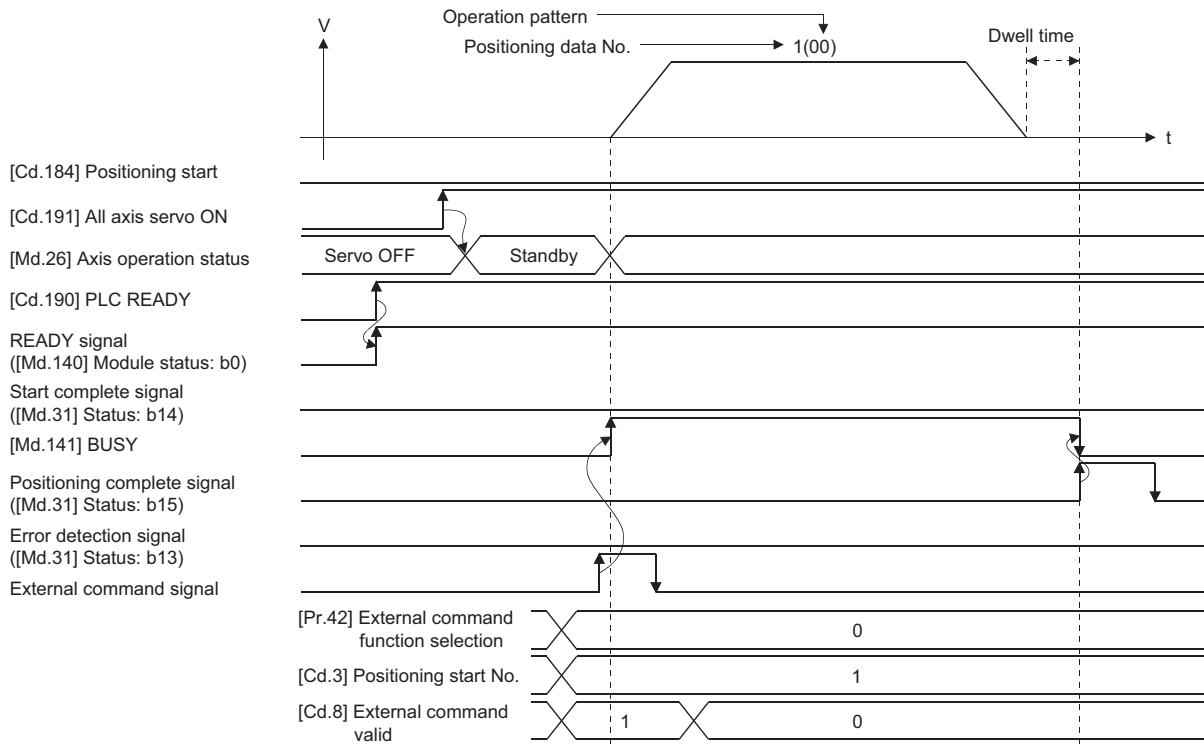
Operation pattern
Positioning data No.
1(00)
Dwell time
V
t

[Cd.184] Positioning start
[Cd.191] All axis servo ON
[Md.26] Axis operation status
Servo OFF
Standby
[Cd.190] PLC READY
READY signal ([Md.140] Module status: b0)
Start complete signal ([Md.31] Status: b14)
[Md.141] BUSY
Positioning complete signal ([Md.31] Status: b15)
Error detection signal ([Md.31] Status: b13)
External command signal
[Pr.42] External command function selection
0
[Cd.3] Positioning start No.
1
[Cd.8] External command valid
1
0